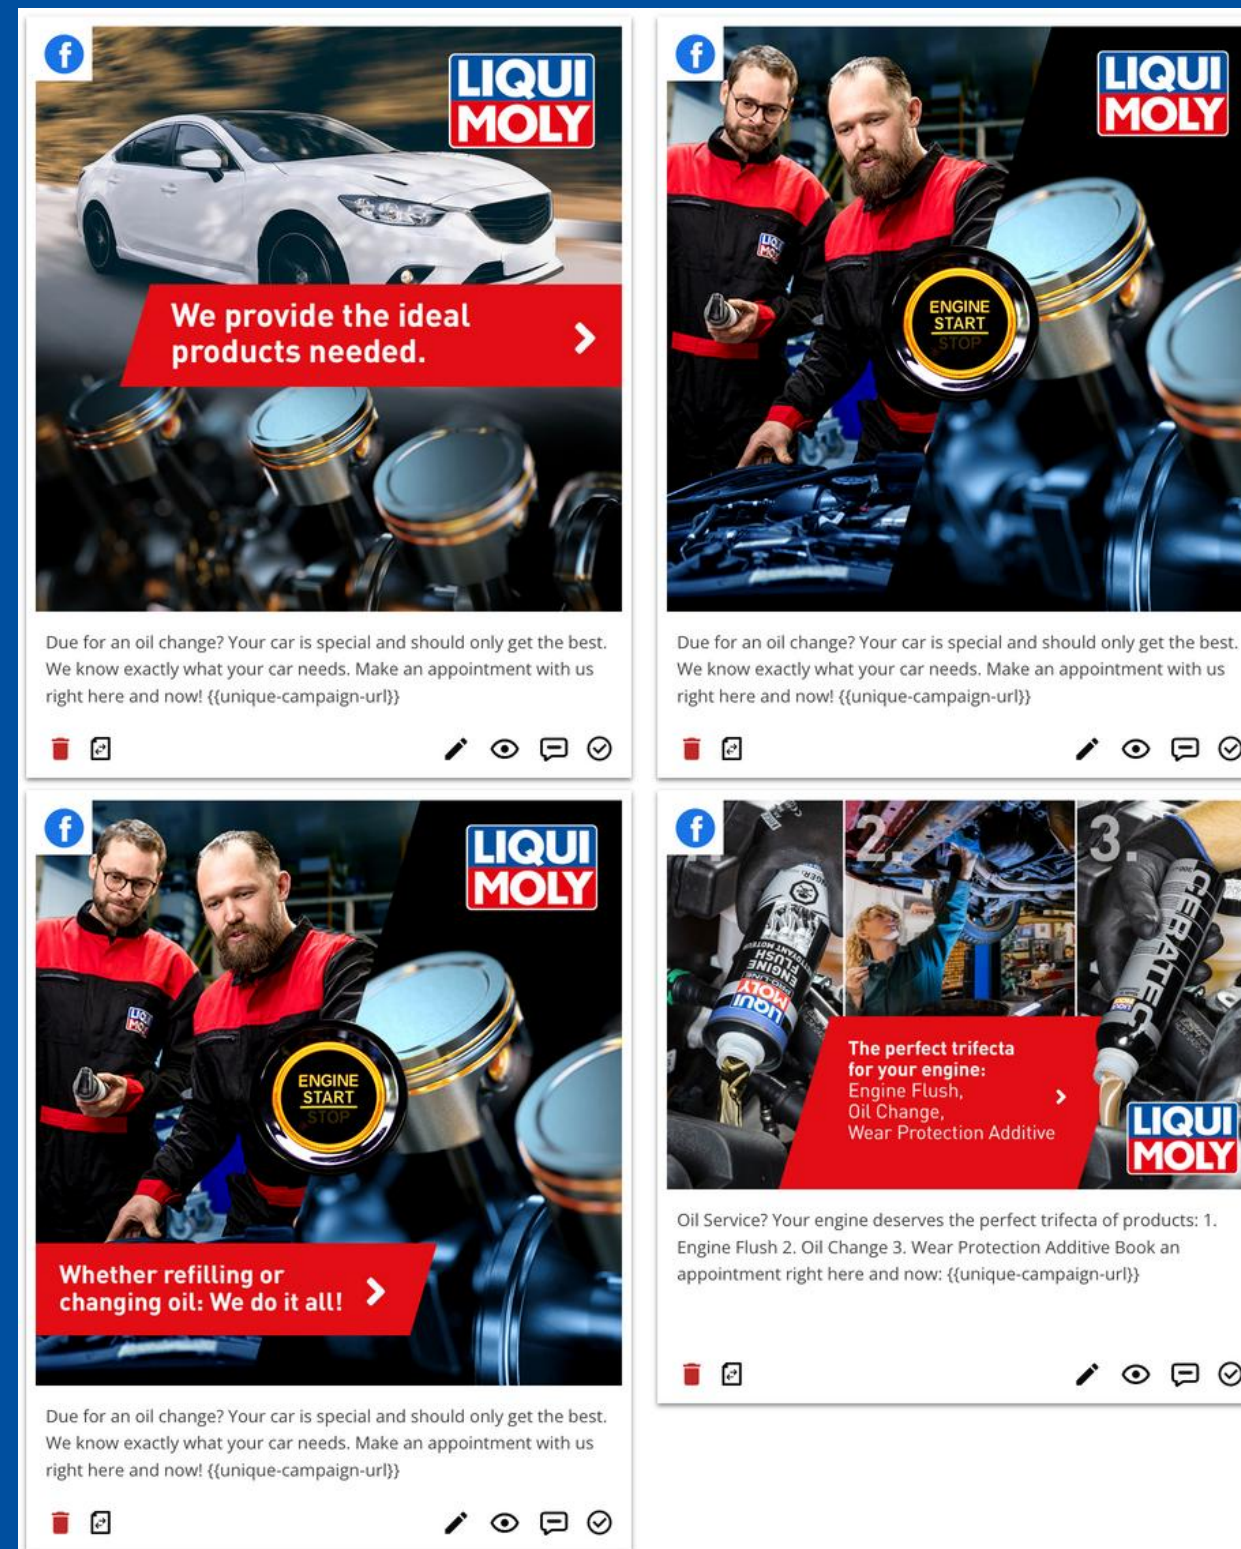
LIQUI MOLY

We provide the ideal products needed.

Due for an oil change? Your car is special and should only get the best. We know exactly what your car needs. Make an appointment with us right here and now! {{unique-campaign-url}}

LIQUI MOLY

ENGINE START STOP

Due for an oil change? Your car is special and should only get the best. We know exactly what your car needs. Make an appointment with us right here and now! {{unique-campaign-url}}

LIQUI MOLY

ENGINE START STOP

Whether refilling or changing oil: We do it all!

Due for an oil change? Your car is special and should only get the best. We know exactly what your car needs. Make an appointment with us right here and now! {{unique-campaign-url}}

2. 3.

LIQUI MOLY ENGINE FLUSH

CERATEC

The perfect trifecta for your engine: Engine Flush, Oil Change, Wear Protection Additive

LIQUI MOLY

Oil Service? Your engine deserves the perfect trifecta of products: 1. Engine Flush 2. Oil Change 3. Wear Protection Additive Book an appointment right here and now: {{unique-campaign-url}}